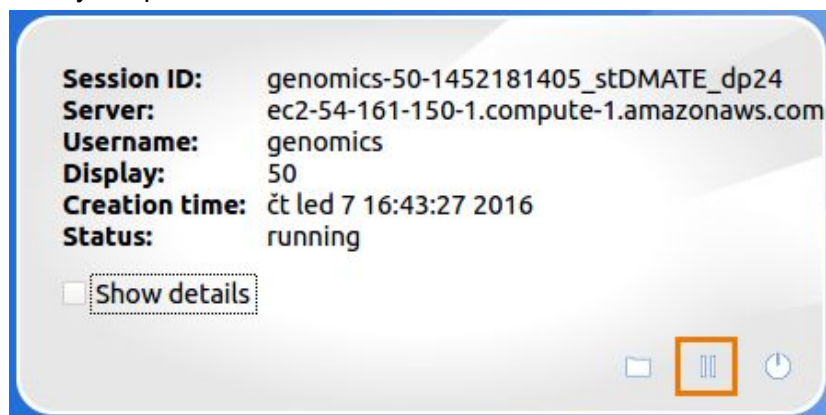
| | |
|---|---|
| **Session ID:** | genomics-50-1452181405_stDMATE_dp24 |
| **Server:** | ec2-54-161-150-1.compute-1.amazonaws.com |
| **Username:** | genomics |
| **Display:** | 50 |
| **Creation time:** | čt led 7 16:43:27 2016 |
| **Status:** | running |

Show details